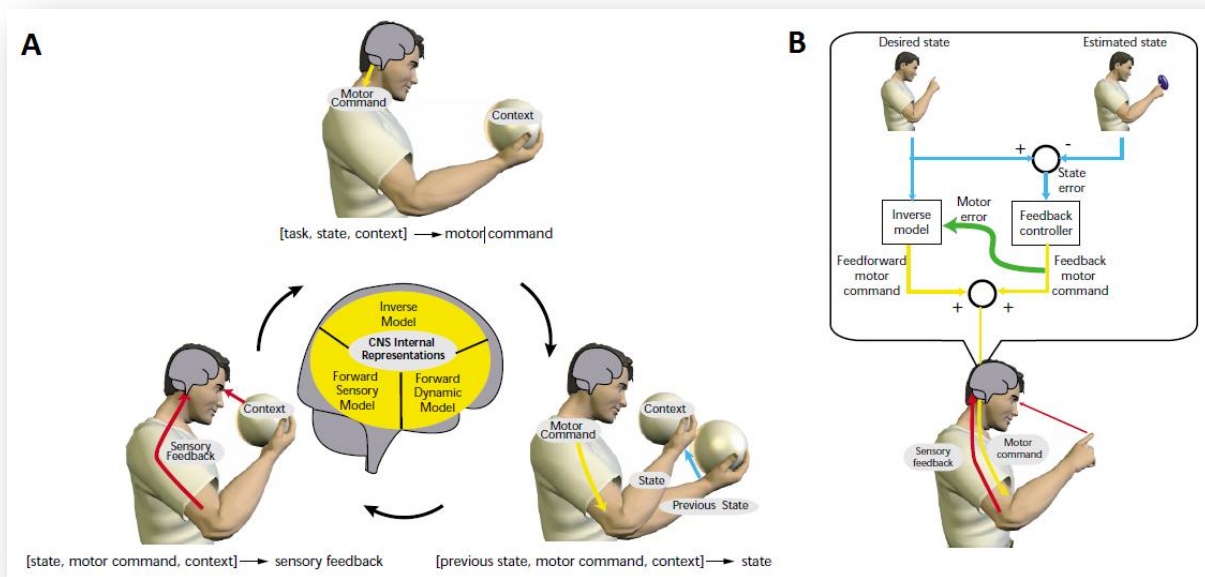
A

Motor Command

Context

[task, state, context] ⟶ motor command

Inverse Model

CNS Internal Representations

Forward Sensory Model

Forward Dynamic Model

Context

Sensory Feedback

[state, motor command, context] ⟶ sensory feedback

Motor Command

Context

State

Previous State

[previous state, motor command, context] ⟶ state

B

Desired state

Estimated state

+

-

State error

Motor error

Inverse model

Feedback controller

Feedforward motor command

Feedback motor command

+

+

Sensory feedback

Motor command